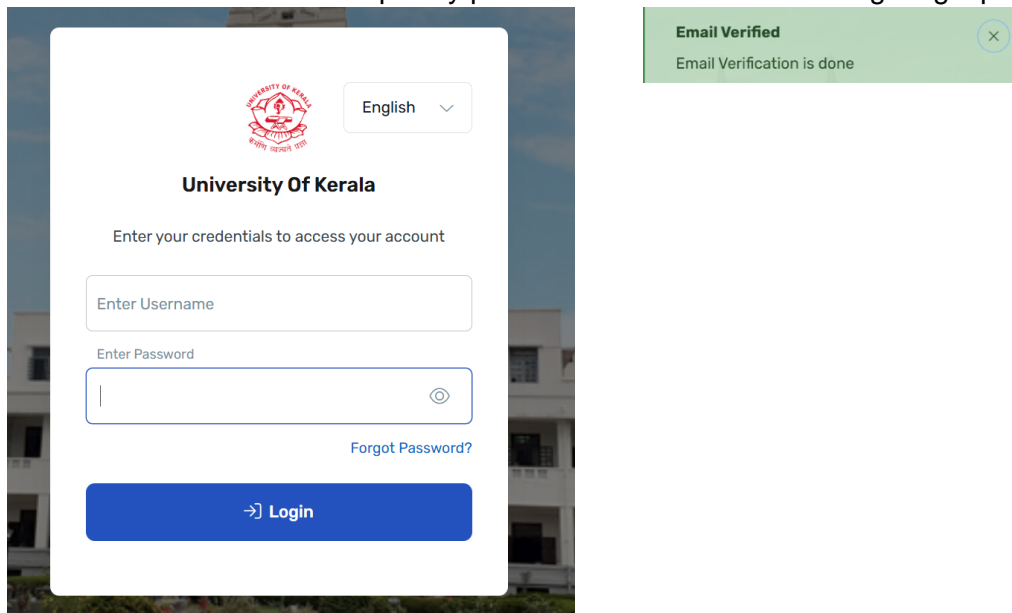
UNIVERSITY OF KERALA

कर्मणि व्यज्यते प्रज्ञा

English

University Of Kerala

Enter your credentials to access your account

Enter Username

Enter Password

Forgot Password?

Login

Email Verified

Email Verification is done